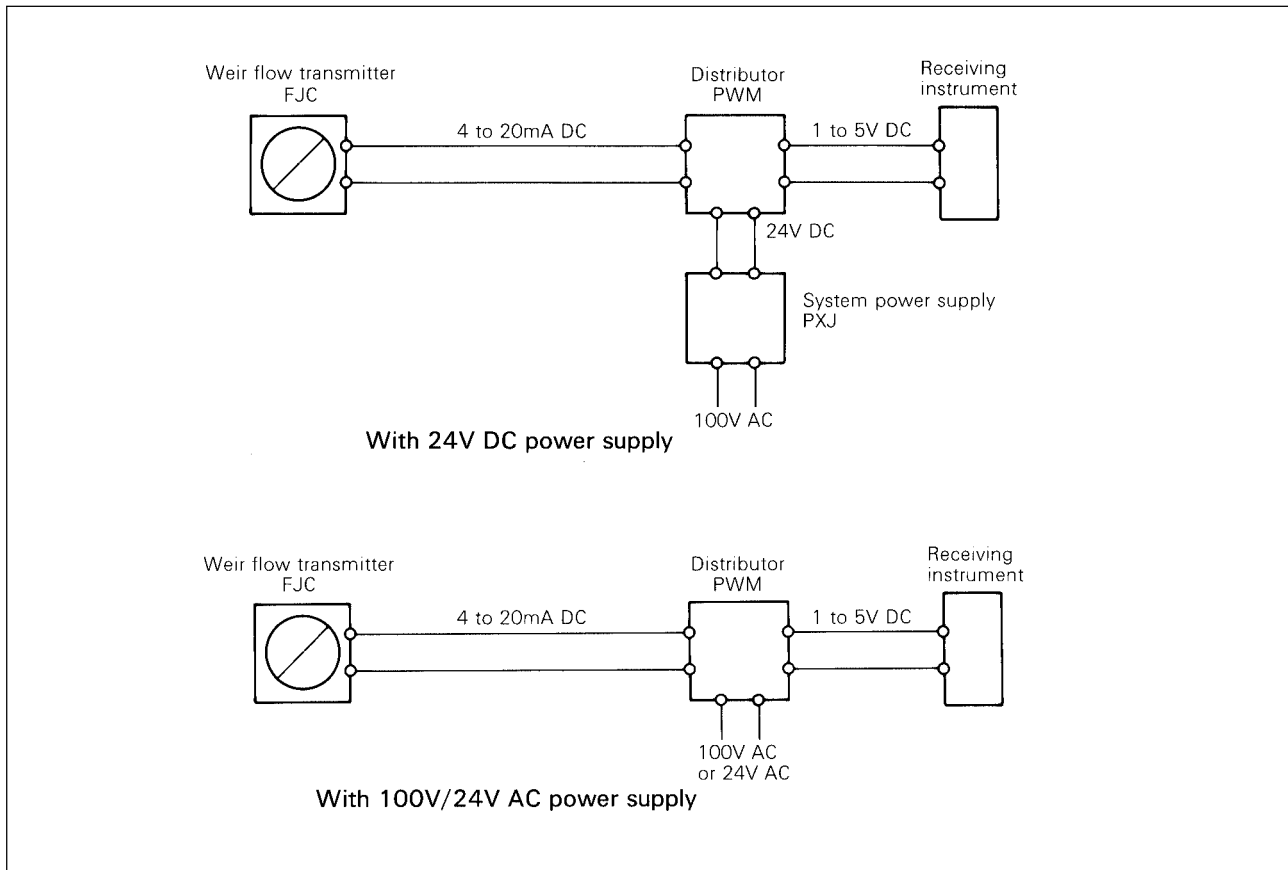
Weir flow transmitter
FJC

Distributor
PWM

Receiving
instrument

4 to 20mA DC

1 to 5V DC

24V DC

System power supply
PXJ

100V AC

With 24V DC power supply

Weir flow transmitter
FJC

Distributor
PWM

Receiving
instrument

4 to 20mA DC

1 to 5V DC

100V AC
or 24V AC

With 100V/24V AC power supply